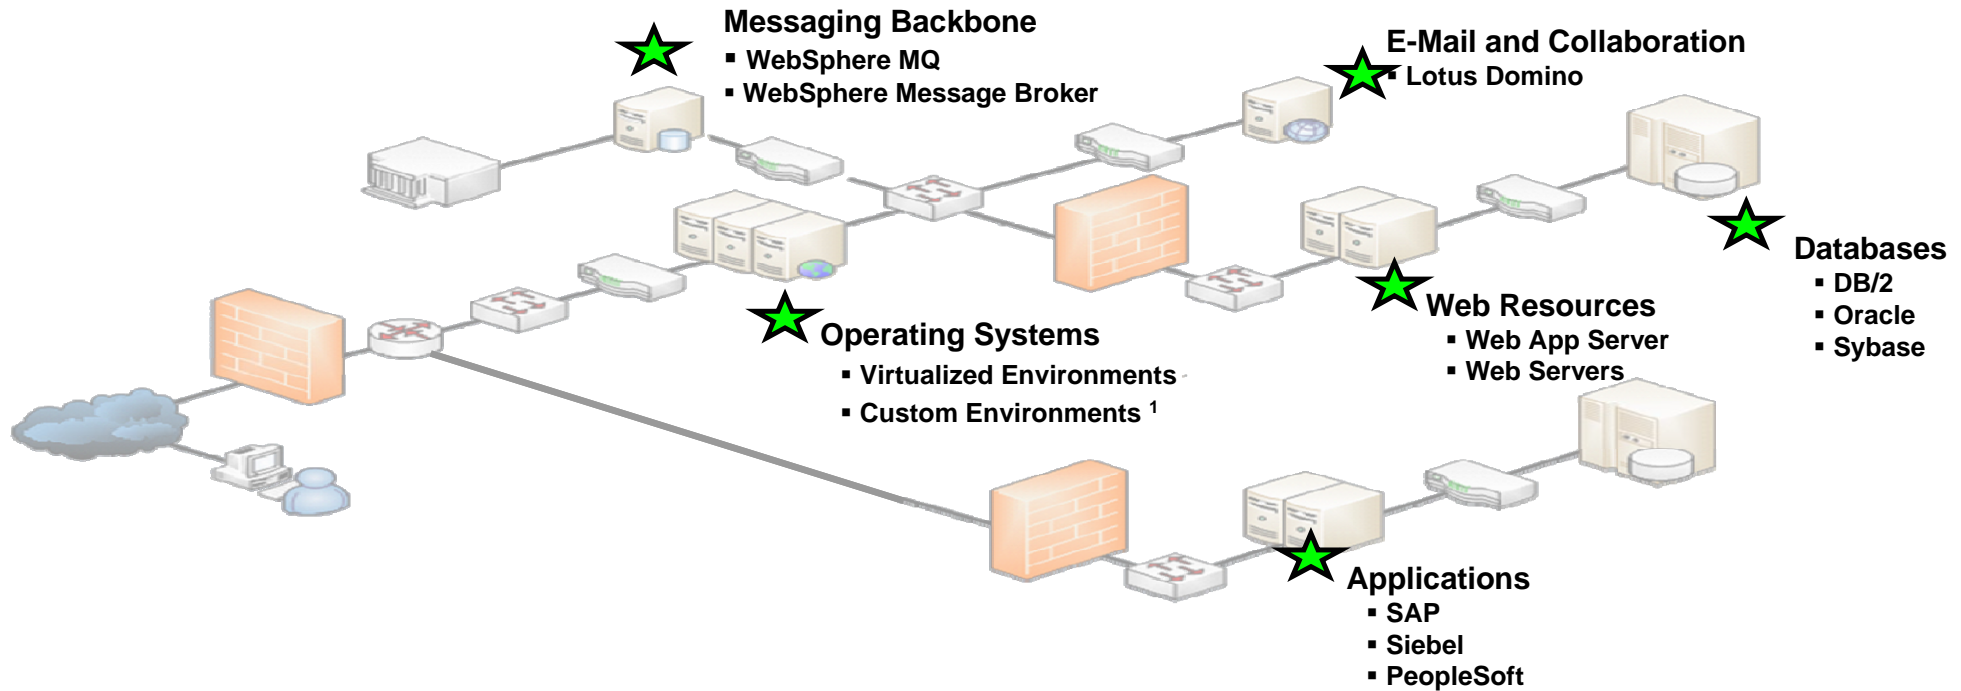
Messaging Backbone
▪ WebSphere MQ
▪ WebSphere Message Broker

E-Mail and Collaboration
▪ Lotus Domino

Databases
▪ DB/2
▪ Oracle
▪ Sybase

Web Resources
▪ Web App Server
▪ Web Servers

Operating Systems
▪ Virtualized Environments
▪ Custom Environments $^1$

Applications
▪ SAP
▪ Siebel
▪ PeopleSoft